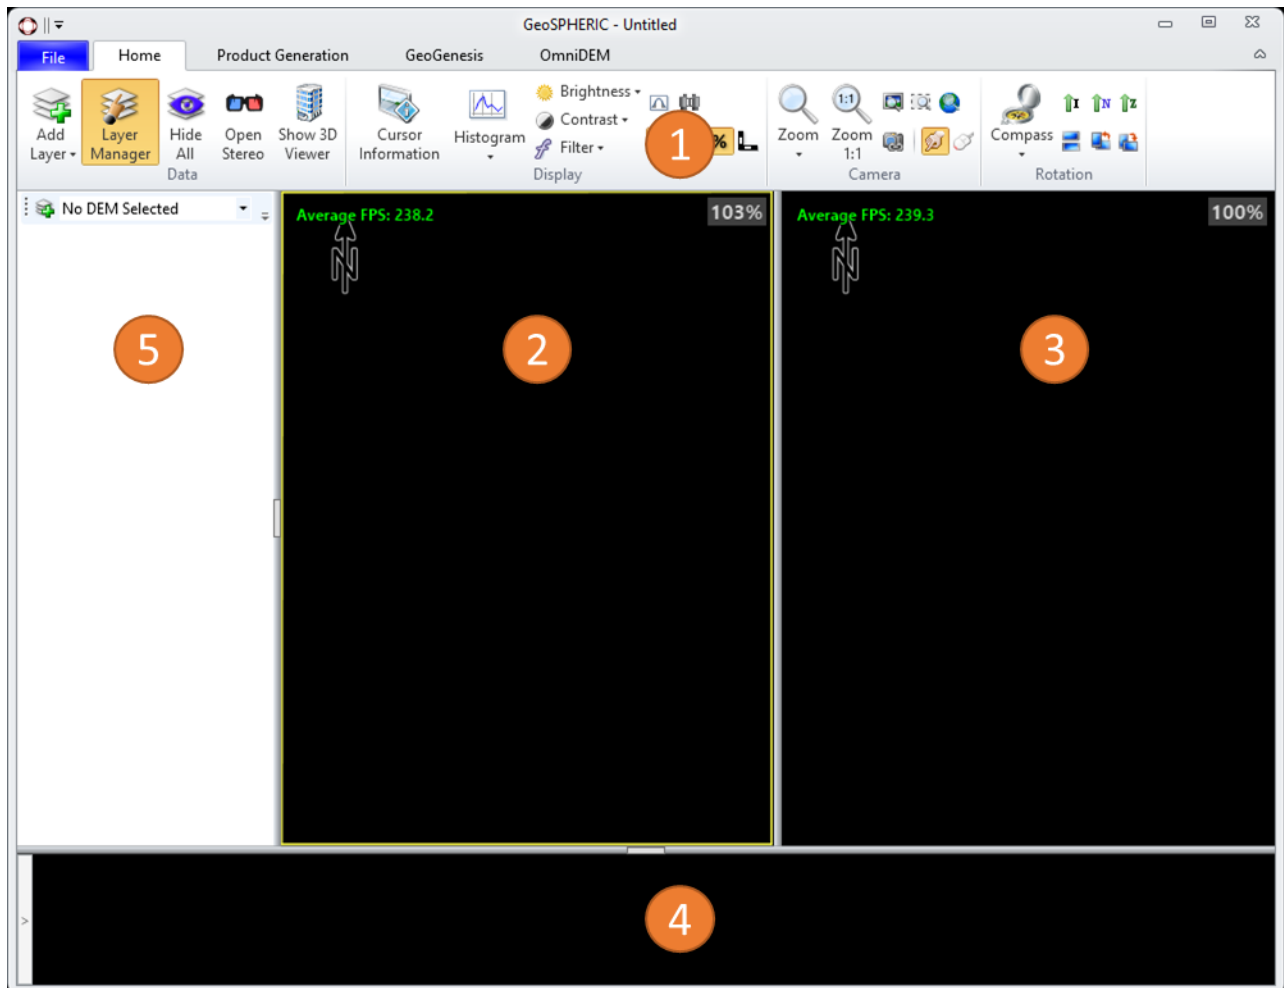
GeoSPHERIC - Untitled

File
Home
Product Generation
GeoGenesis
OmniDEM

Add Layer
Layer Manager
Hide All
Open Stereo
Show 3D Viewer
Data

Cursor Information
Histogram
Brightness
Contrast
Filter
Display

1

Zoom
Zoom 1:1
Camera

Compass
Rotation

No DEM Selected

Average FPS: 238.2
103%

Average FPS: 239.3
100%

5
2
3
4